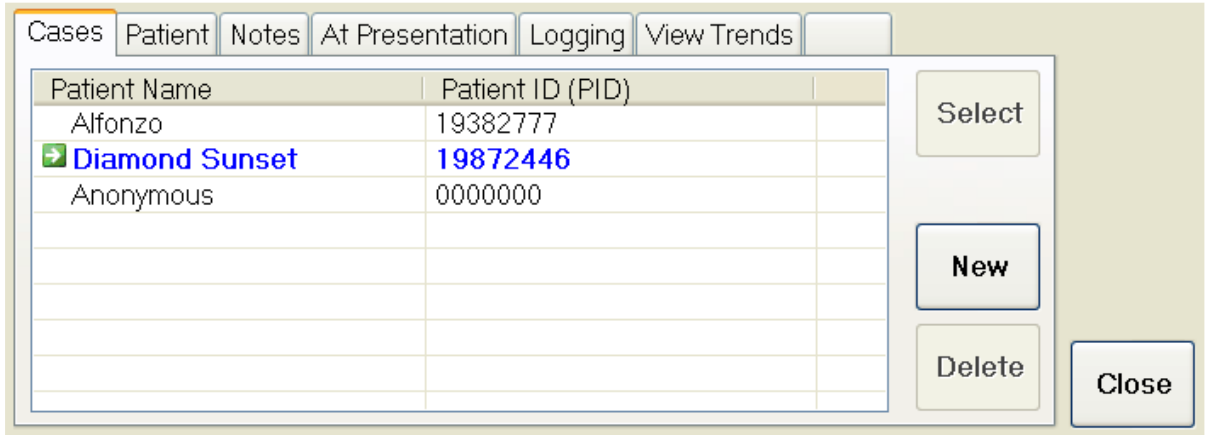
Cases | Patient | Notes | At Presentation | Logging | View Trends

| Patient Name | Patient ID (PID) |
|---|---|
| Alfonzo | 19382777 |
| Diamond Sunset | 19872446 |
| Anonymous | 0000000 |

Select

New

Delete

Close